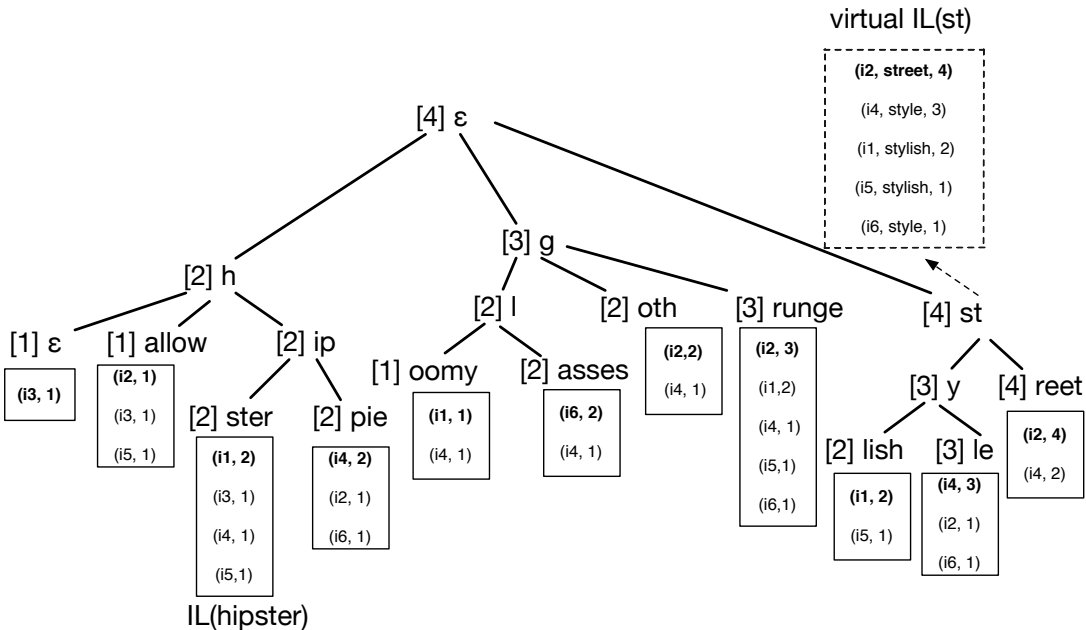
virtual IL(st)

(i2, street, 4)
(i4, style, 3)
(i1, stylish, 2)
(i5, stylish, 1)
(i6, style, 1)

[4] ε

[2] h

[3] g

[4] st

[1] ε
(i3, 1)

[1] allow
(i2, 1)
(i3, 1)
(i5, 1)

[2] ip

[2] ster
(i1, 2)
(i3, 1)
(i4, 1)
(i5,1)

IL(hipster)

[2] pie
(i4, 2)
(i2, 1)
(i6, 1)

[2] l

[1] oomy
(i1, 1)
(i4, 1)

[2] asses
(i6, 2)
(i4, 1)

[2] oth
(i2,2)
(i4, 1)

[3] runge
(i2, 3)
(i1,2)
(i4, 1)
(i5,1)
(i6,1)

[3] y

[2] lish
(i1, 2)
(i5, 1)

[3] le
(i4, 3)
(i2, 1)
(i6, 1)

[4] reet
(i2, 4)
(i4, 2)